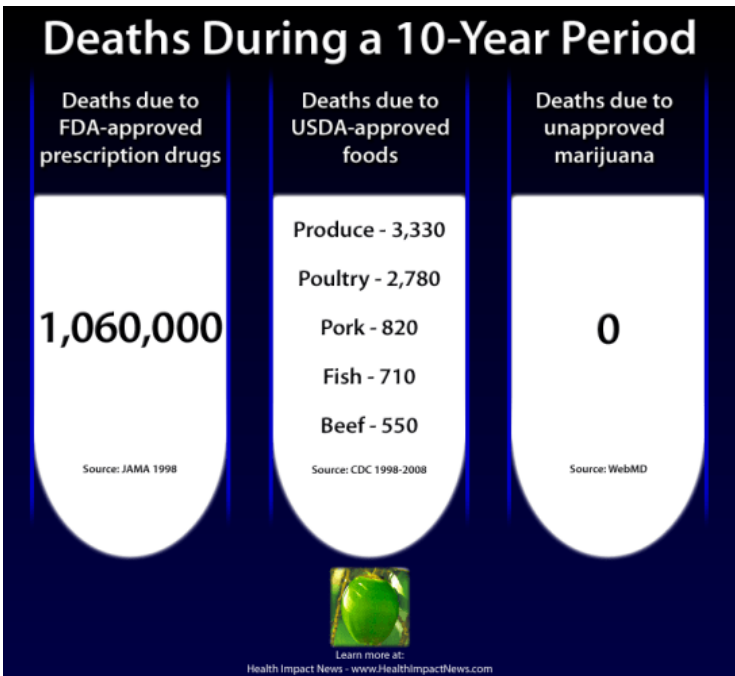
Deaths During a 10-Year Period

Deaths due to FDA-approved prescription drugs

1,060,000

Source: JAMA 1998

Deaths due to USDA-approved foods

Produce - 3,330

Poultry - 2,780

Pork - 820

Fish - 710

Beef - 550

Source: CDC 1998-2008

Deaths due to unapproved marijuana

0

Source: WebMD

Learn more at:
Health Impact News - www.HealthImpactNews.com